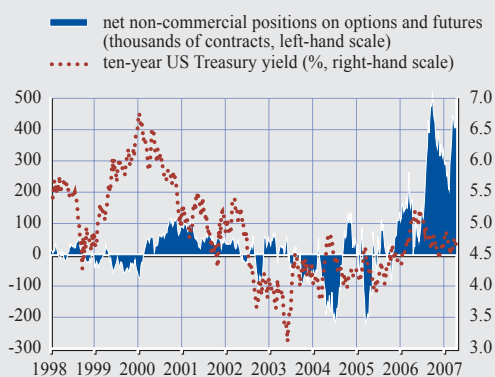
net non-commercial positions on options and futures (thousands of contracts, left-hand scale)
ten-year US Treasury yield (%, right-hand scale)

500
400
300
200
100
0
-100
-200
-300

7.0
6.5
6.0
5.5
5.0
4.5
4.0
3.5
3.0

1998 1999 2000 2001 2002 2003 2004 2005 2006 2007